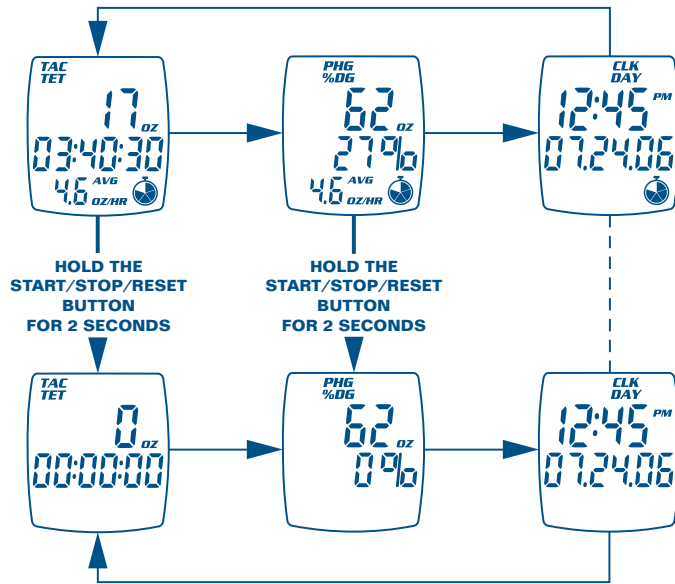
TAC
TET
17 OZ
03:40:30
4.6 AVG
OZ/HR

PHG
%DG
62 OZ
27%
4.6 AVG
OZ/HR

CLK
DAY
12:45 PM
07.24.06

HOLD THE START/STOP/RESET BUTTON FOR 2 SECONDS

HOLD THE START/STOP/RESET BUTTON FOR 2 SECONDS

TAC
TET
0 OZ
00:00:00

PHG
%DG
62 OZ
0%

CLK
DAY
12:45 PM
07.24.06